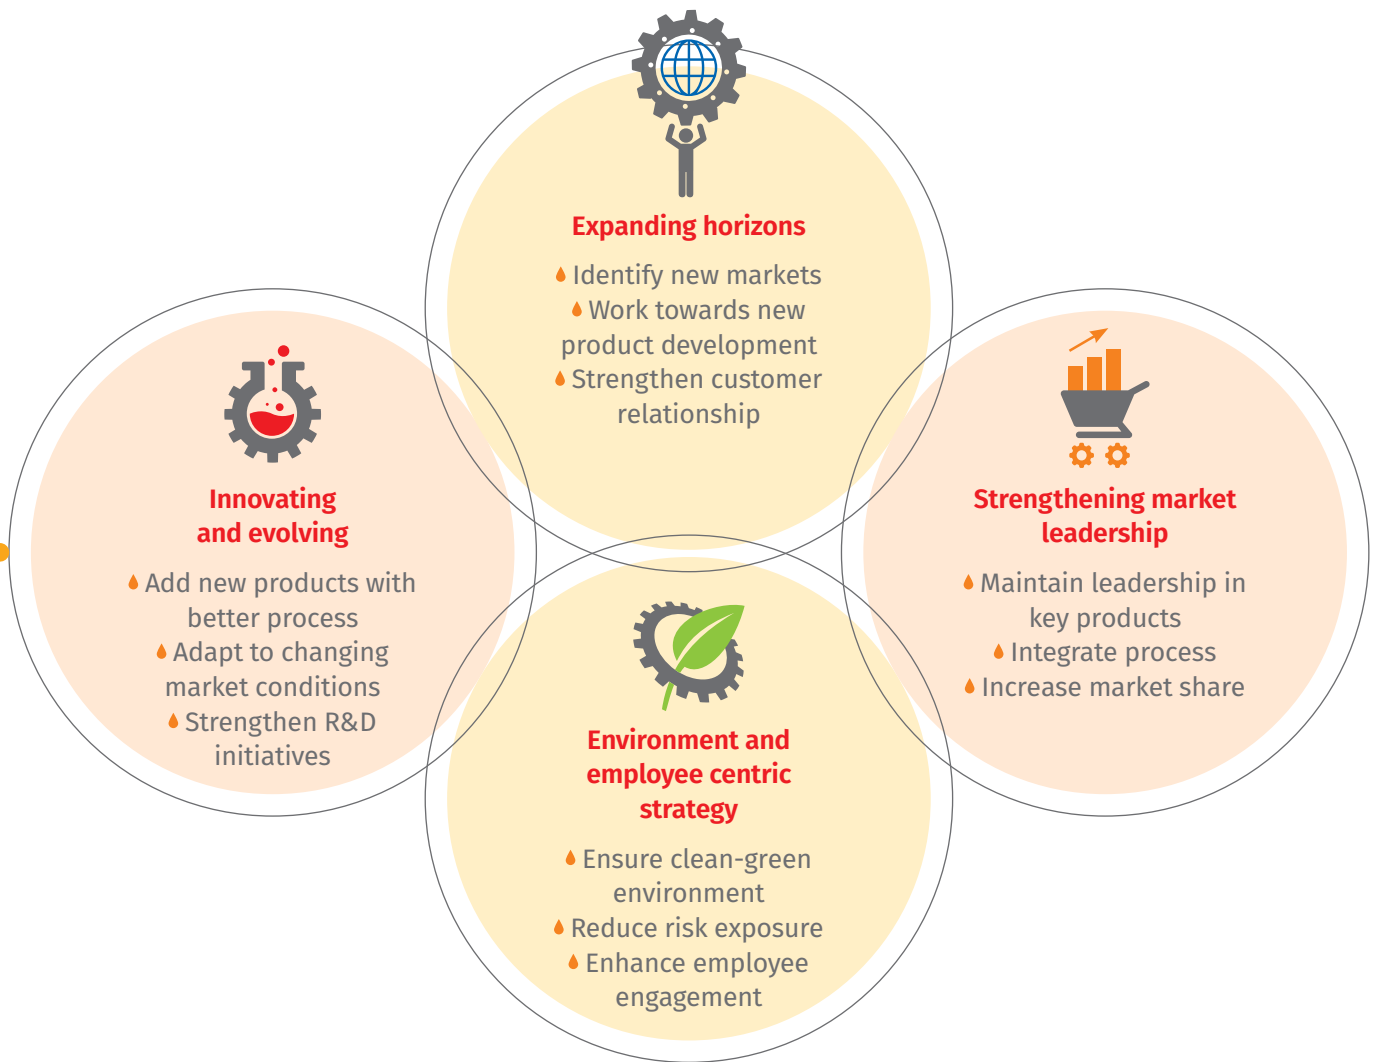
Expanding horizons

Identify new markets
Work towards new product development
Strengthen customer relationship

Innovating and evolving

Add new products with better process
Adapt to changing market conditions
Strengthen R&D initiatives

Strengthening market leadership

Maintain leadership in key products
Integrate process
Increase market share

Environment and employee centric strategy

Ensure clean-green environment
Reduce risk exposure
Enhance employee engagement